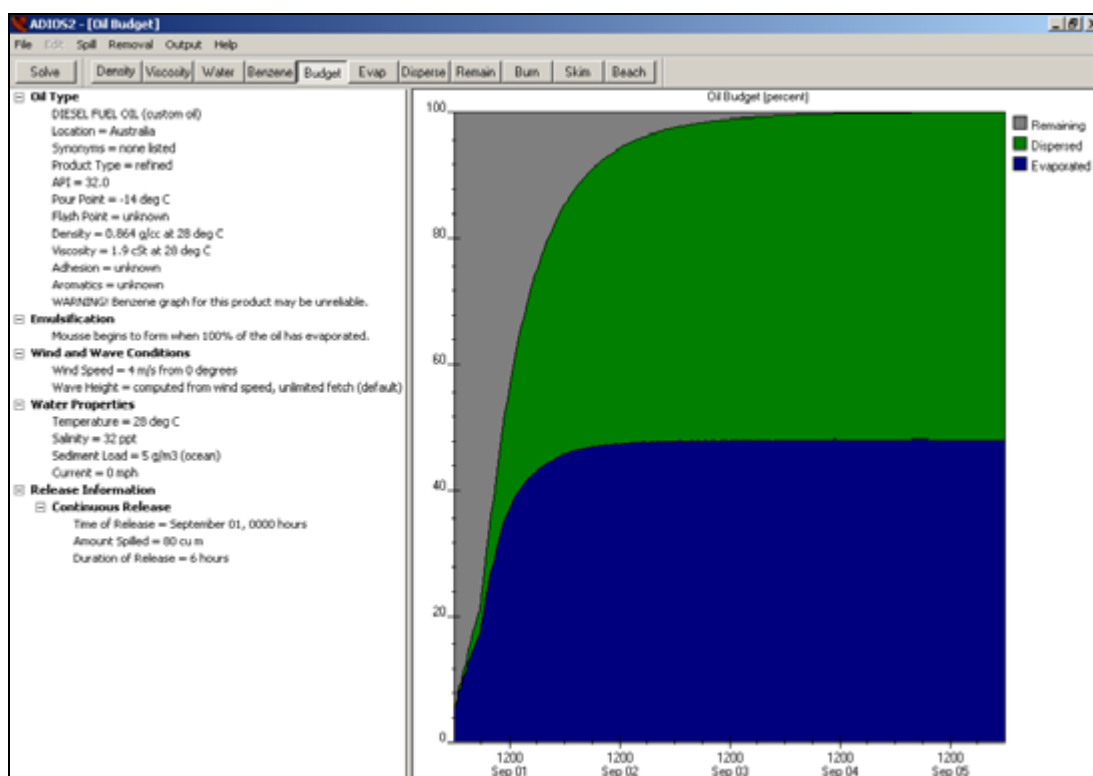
ADIOS2 - [Oil Budget]

File Edit Spill Removal Output Help

Solve | Density | Viscosity | Water | Benzene | Budget | Evap | Disperse | Remain | Burn | Skim | Beach

⊟ Oil Type
DIESEL FUEL OIL (custom oil)
Location = Australia
Synonyms = none listed
Product Type = refined
API = 32.0
Pour Point = -14 deg C
Flash Point = unknown
Density = 0.864 g/cc at 28 deg C
Viscosity = 1.9 cSt at 28 deg C
Adhesion = unknown
Aromatics = unknown
WARNING! Benzene graph for this product may be unreliable.
⊟ Emulsification
Mousse begins to form when 100% of the oil has evaporated.
⊟ Wind and Wave Conditions
Wind Speed = 4 m/s from 0 degrees
Wave Height = computed from wind speed, unlimited fetch (default)
⊟ Water Properties
Temperature = 28 deg C
Salinity = 32 ppt
Sediment Load = 5 g/m3 (ocean)
Current = 0 mph
⊟ Release Information
⊟ Continuous Release
Time of Release = September 01, 0000 hours
Amount Spilled = 80 cu m
Duration of Release = 6 hours

Oil Budget (percent)

Remaining
Dispersed
Evaporated

100
80
60
40
20
0

1200 Sep 01
1200 Sep 02
1200 Sep 03
1200 Sep 04
1200 Sep 05